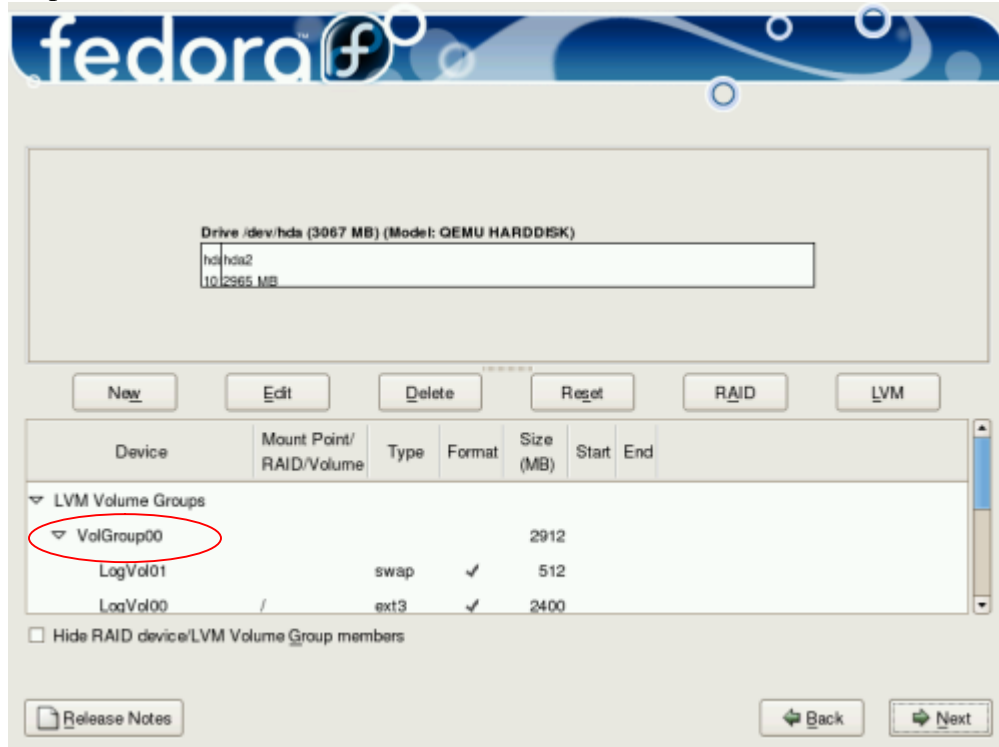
fedora

Drive /dev/hda (3067 MB) (Model: QEMU HARDDISK)

hda hda2
10 2965 MB

New Edit Delete Reset RAID LVM

| Device | Mount Point/ RAID/Volume | Type | Format | Size (MB) | Start | End |
|---|---|---|---|---|---|---|
| LVM Volume Groups | | | | | | |
| VolGroup00 | | | | 2912 | | |
| LogVol01 | | swap | ✓ | 512 | | |
| LogVol00 | / | ext3 | ✓ | 2400 | | |

Hide RAID device/LVM Volume Group members

Release Notes

Back Next